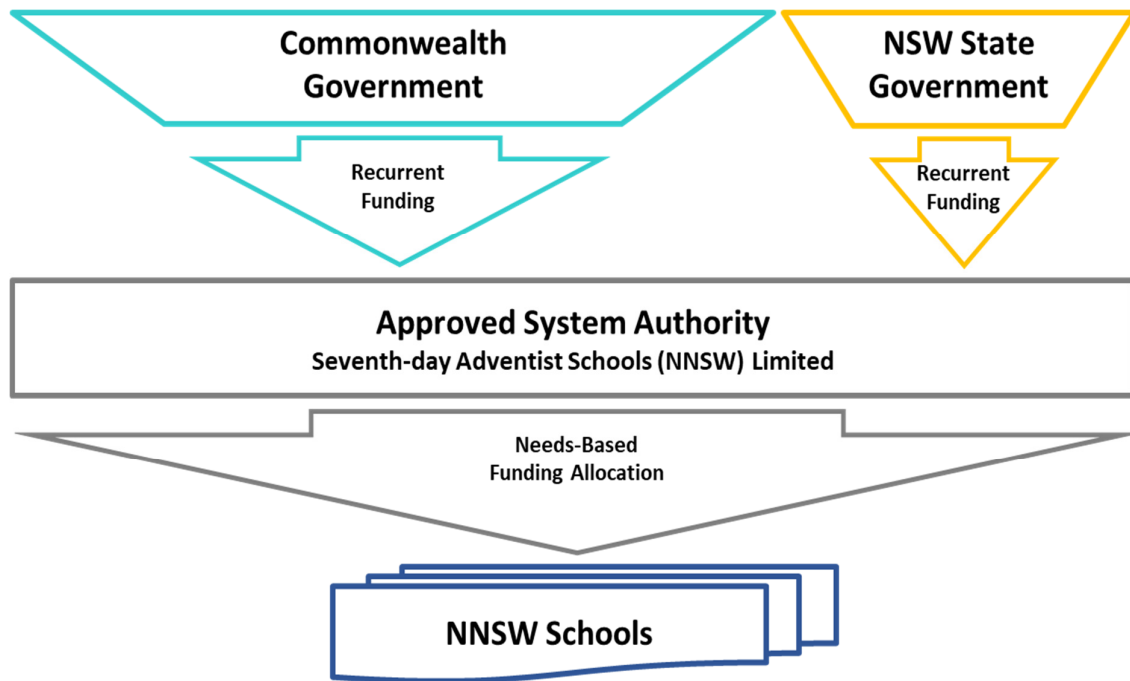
Commonwealth Government

NSW State Government

Recurrent Funding

Recurrent Funding

Approved System Authority
Seventh-day Adventist Schools (NNSW) Limited

Needs-Based Funding Allocation

NNSW Schools